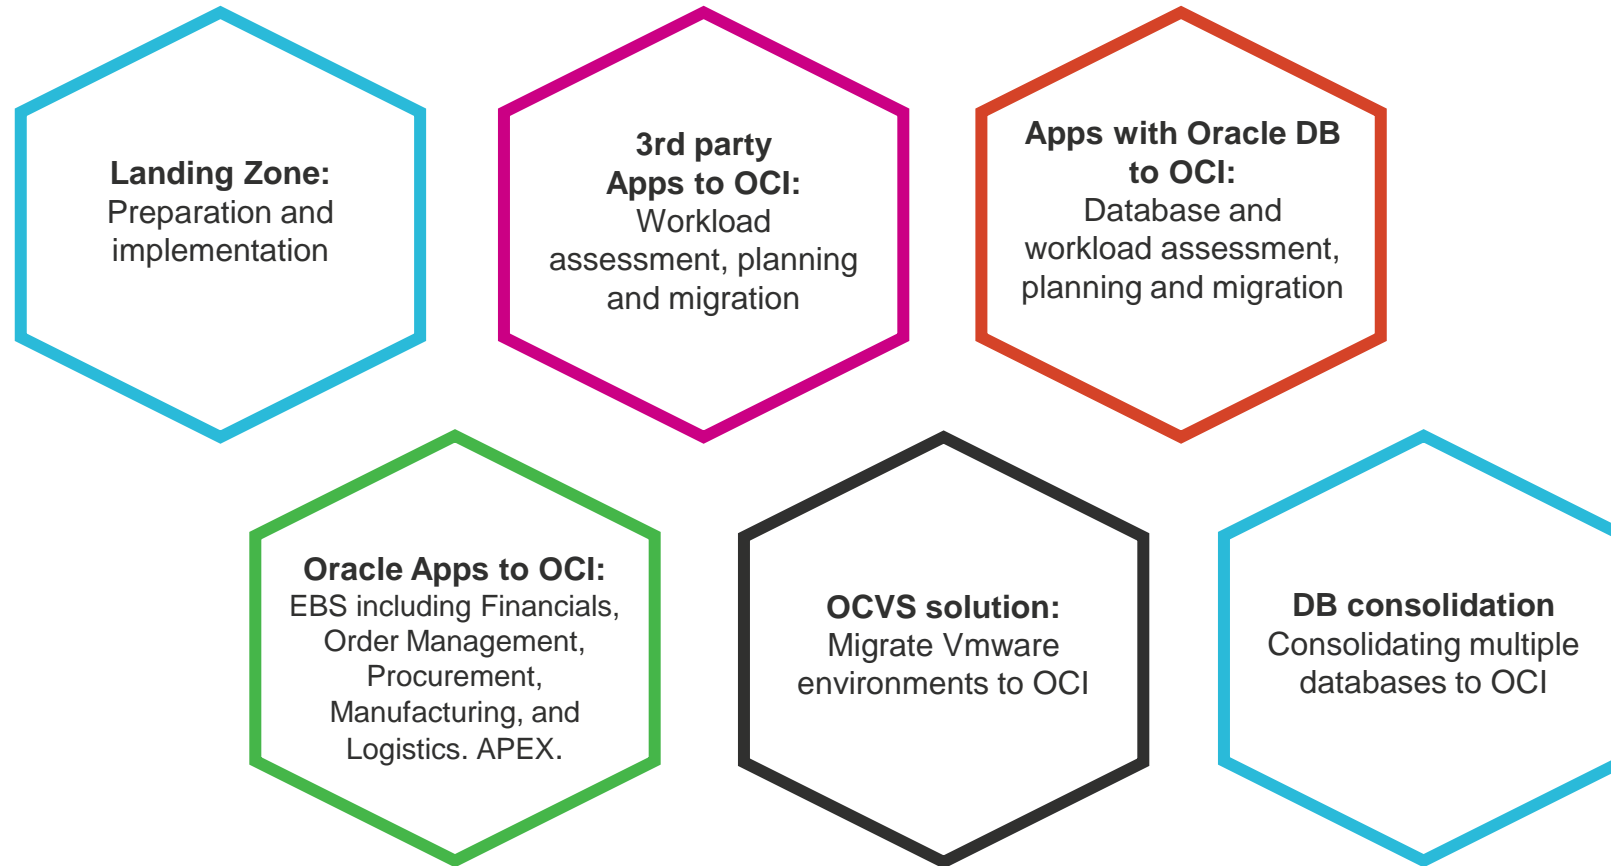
**Landing Zone:**
Preparation and implementation

**3rd party Apps to OCI:**
Workload assessment, planning and migration

**Apps with Oracle DB to OCI:**
Database and workload assessment, planning and migration

**Oracle Apps to OCI:**
EBS including Financials, Order Management, Procurement, Manufacturing, and Logistics. APEX.

**OCVS solution:**
Migrate Vmware environments to OCI

**DB consolidation**
Consolidating multiple databases to OCI